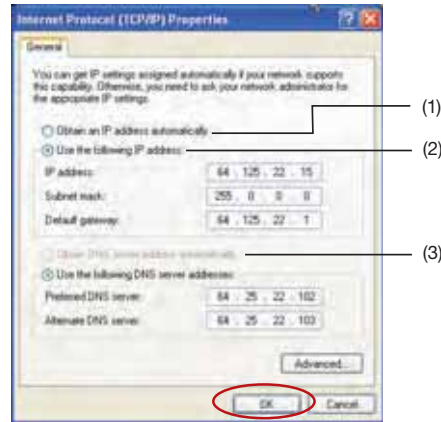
Internet Protocol (TCP/IP) Properties

General

You can get IP settings assigned automatically if your network supports this capability. Otherwise, you need to ask your network administrator for the appropriate IP settings.

Obtain an IP address automatically

(1)

Use the following IP address:

(2)

IP address: 64 . 125 . 22 . 15

Subnet mask: 255 . 0 . 0 . 0

Default gateway: 64 . 125 . 22 . 1

Obtain DNS server address automatically

(3)

Use the following DNS server addresses:

Preferred DNS server: 64 . 25 . 22 . 102

Alternate DNS server: 64 . 25 . 22 . 103

Advanced...

OK

Cancel